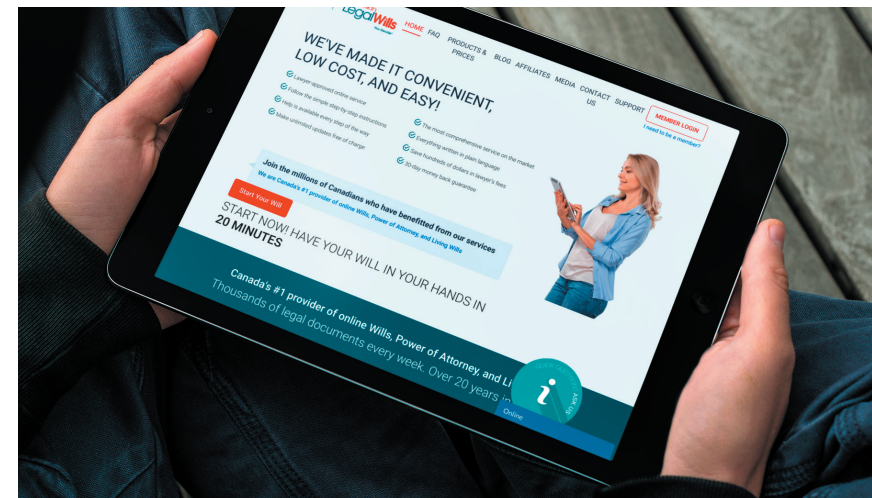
LegalWills

HOME FAQ PRODUCTS & PRICES BLOG AFFILIATES MEDIA CONTACT US SUPPORT MEMBER LOGIN

I need to be a member?

WE'VE MADE IT CONVENIENT, LOW COST, AND EASY!

Lawyer approved online service

Follow the simple step-by-step instructions

Help is available every step of the way

Make unlimited updates free of charge

The most comprehensive service on the market

Everything written in plain language

Save hundreds of dollars in lawyer's fees

30-day money back guarantee

Join the millions of Canadians who have benefited from our services

We are Canada's #1 provider of online Wills, Power of Attorney, and Living Wills

Start Your Will

START NOW! HAVE YOUR WILL IN YOUR HANDS IN 20 MINUTES

Canada's #1 provider of online Wills, Power of Attorney, and Li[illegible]

Thousands of legal documents every week. Over 20 years i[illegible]

Online